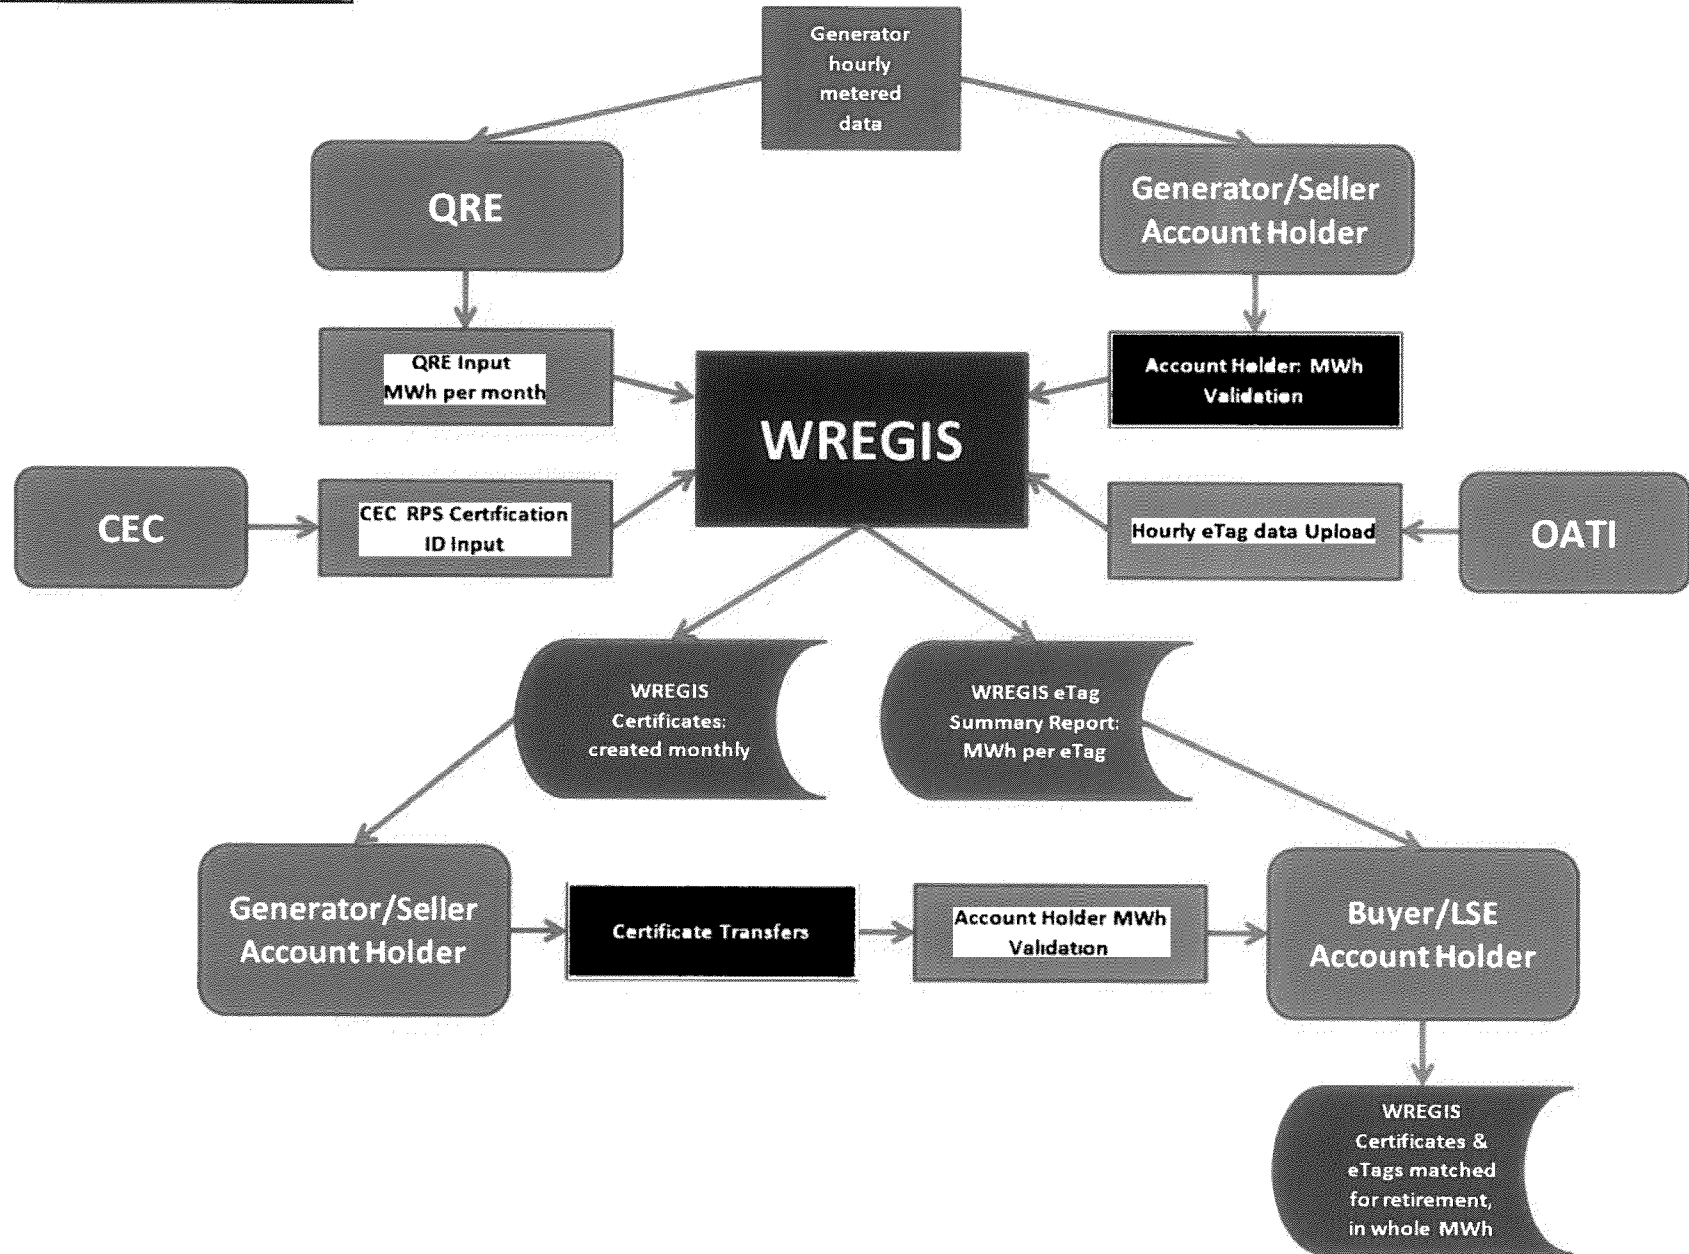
Generator hourly metered data

QRE

Generator/Seller Account Holder

QRE Input MWh per month

WREGIS

Account Holder: MWh Validation

CEC

CEC RPS Certification ID Input

Hourly eTag data Upload

OATI

WREGIS Certificates: created monthly

WREGIS eTag Summary Report: MWh per eTag

Generator/Seller Account Holder

Certificate Transfers

Account Holder MWh Validation

Buyer/LSE Account Holder

WREGIS Certificates & eTags matched for retirement, in whole MWh